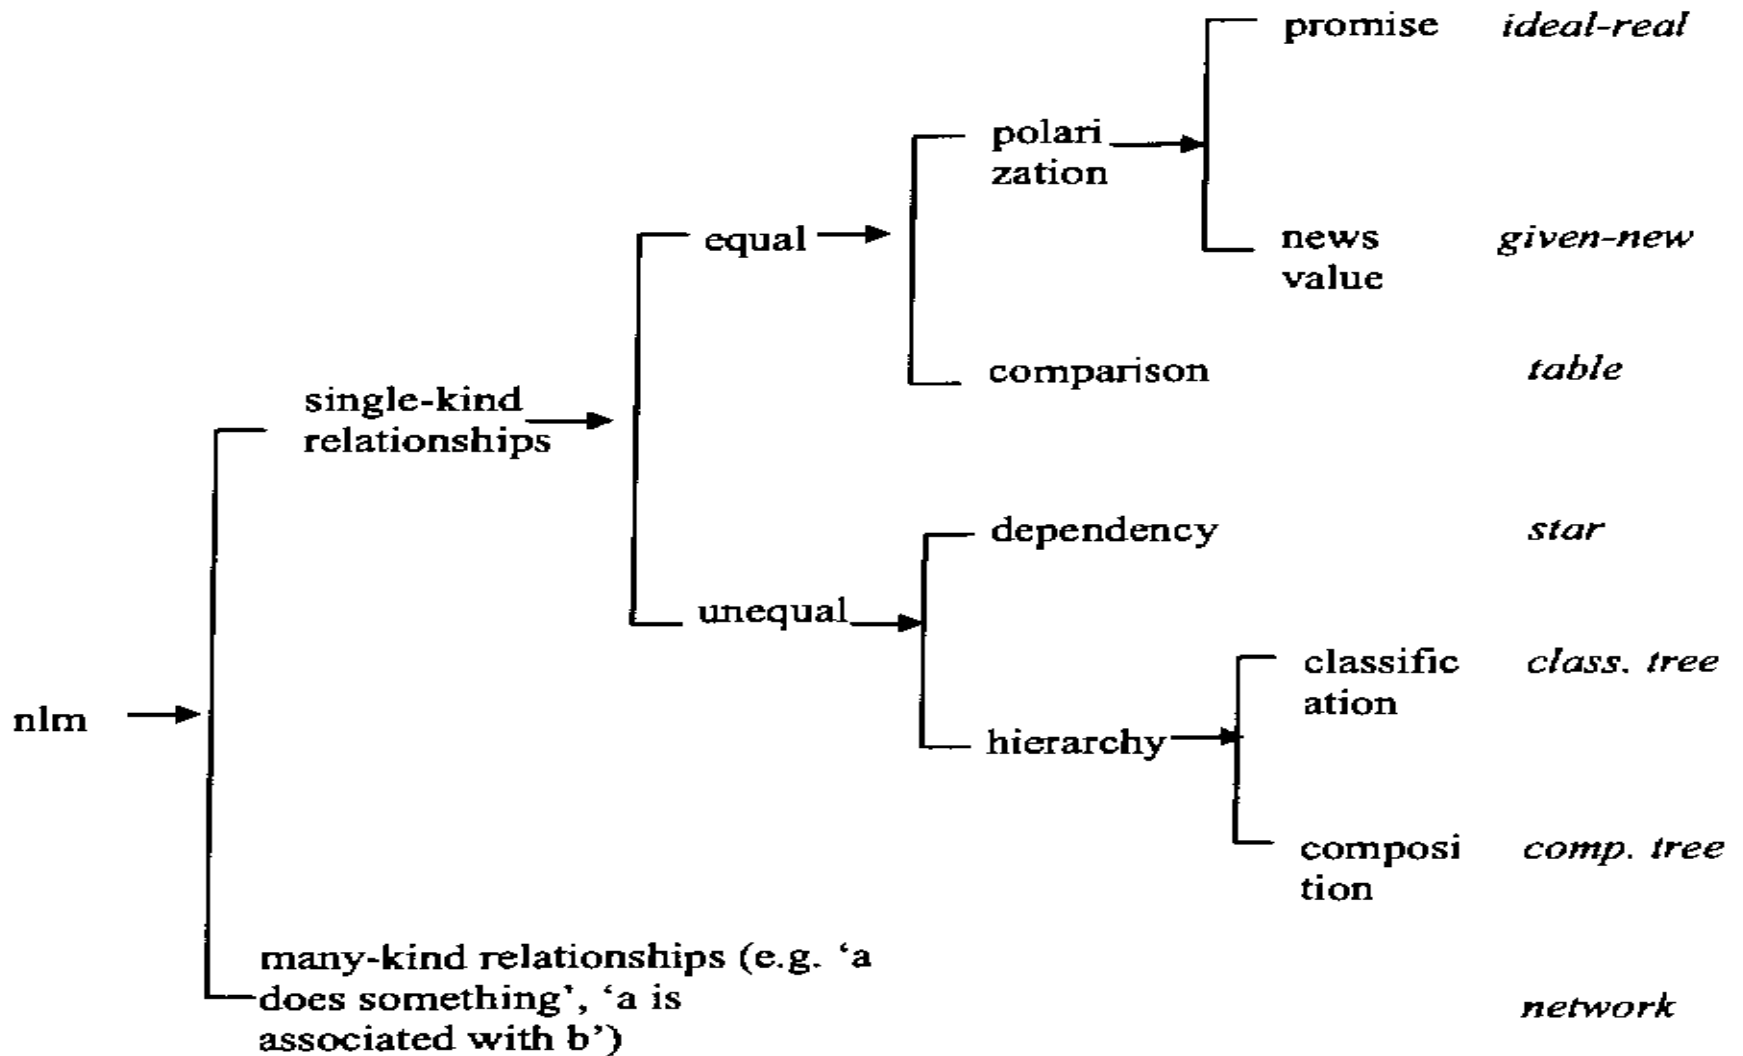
nlm

single-kind relationships

equal

polari zation

promise *ideal-real*

news value *given-new*

comparison *table*

unequal

dependency *star*

hierarchy

classific ation *class. tree*

composi tion *comp. tree*

many-kind relationships (e.g. ‘a does something’, ‘a is associated with b’) *network*